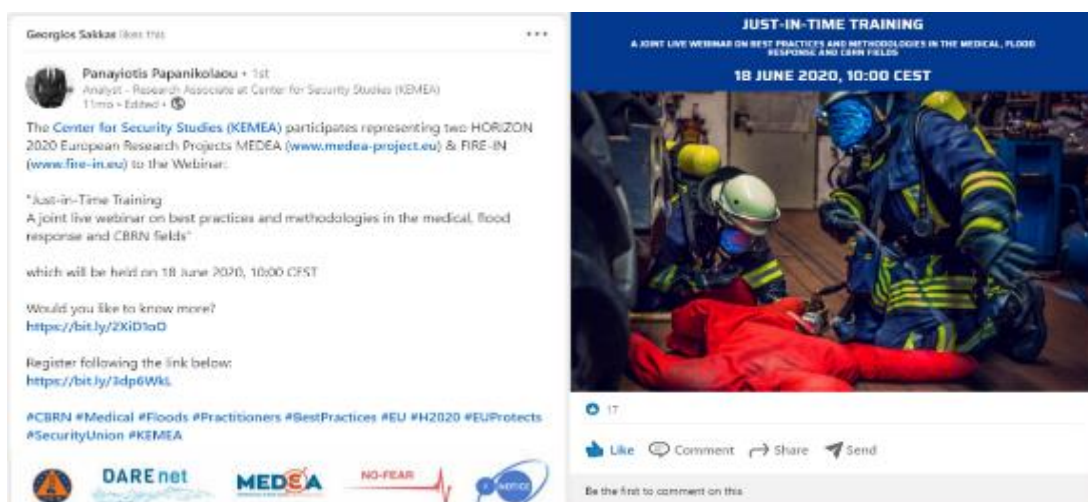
Georgios Sakkas likes this

Panayiotis Papanikolaou • 1st
Analyst - Research Associate at Center for Security Studies (KEMEA)
11mo • Edited •

The Center for Security Studies (KEMEA) participates representing two HORIZON 2020 European Research Projects MEDEA (www.medea-project.eu) & FIRE-IN (www.fire-in.eu) to the Webinar:

"Just-in-Time Training
A joint live webinar on best practices and methodologies in the medical, flood response and CBRN fields"

which will be held on 18 June 2020, 10:00 CEST

Would you like to know more?
https://bit.ly/2XiD1oO

Register following the link below:
https://bit.ly/3dp6WkL

#CBRN #Medical #Floods #Practitioners #BestPractices #EU #H2020 #EUProtects #SecurityUnion #KEMEA

DARENet MEDEA NO-FEAR

JUST-IN-TIME TRAINING
A JOINT LIVE WEBINAR ON BEST PRACTICES AND METHODOLOGIES IN THE MEDICAL, FLOOD RESPONSE AND CBRN FIELDS
18 JUNE 2020, 10:00 CEST

17

Like Comment Share Send

Be the first to comment on this